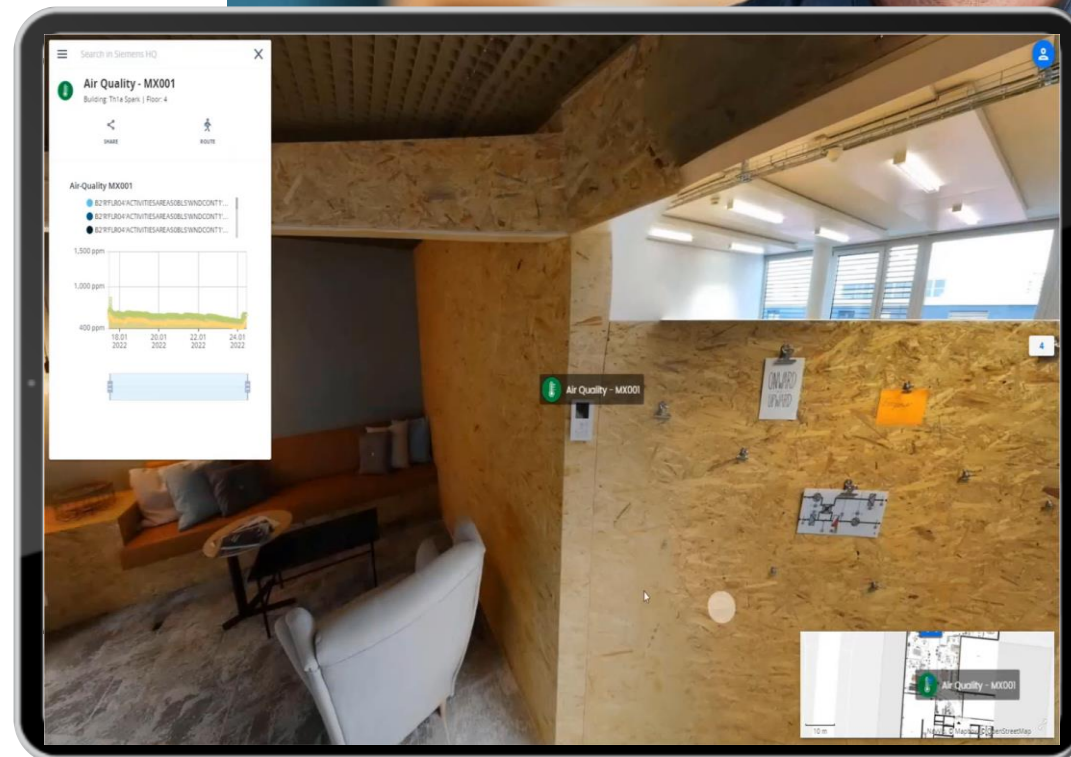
Search in Siemens HQ

Air Quality - MX001
Building Th1e Spark | Floor: 4

SHARE
ROUTE

Air-Quality MX001
B2'FLR04'ACTIVITIESAREAS0BLSWNDCONT1'...
B2'FLR04'ACTIVITIESAREAS0BLSWNDCONT1'...
B2'FLR04'ACTIVITIESAREAS0BLSWNDCONT1'...

1,500 ppm
1,000 ppm
400 ppm
18.01 2022
20.01 2022
22.01 2022
24.01 2022

Air Quality - MX001

ONWARD UPWARD

4

Air Quality - MX001

10 m
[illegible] © Mapbox © OpenStreetMap